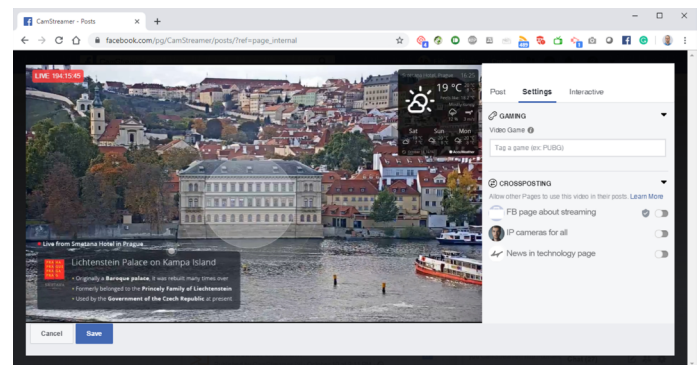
CamStreamer - Posts

facebook.com/pg/CamStreamer/posts/?ref=page_internal

LIVE 194:15:45

19 °C

Sat Sun Mon

Live from Smetana Hotel in Prague

Lichtenstein Palace on Kampa Island

• Originally a Baroque palace, it was rebuilt many times over
• Formerly belonged to the Princely Family of Liechtenstein
• Used by the Government of the Czech Republic at present

Post Settings Interactive

GAMING

Video Game

Tag a game (ex: PUBG)

CROSSPOSTING

Allow other Pages to use this video in their posts. Learn More

FB page about streaming

IP cameras for all

News in technology page

Cancel

Save